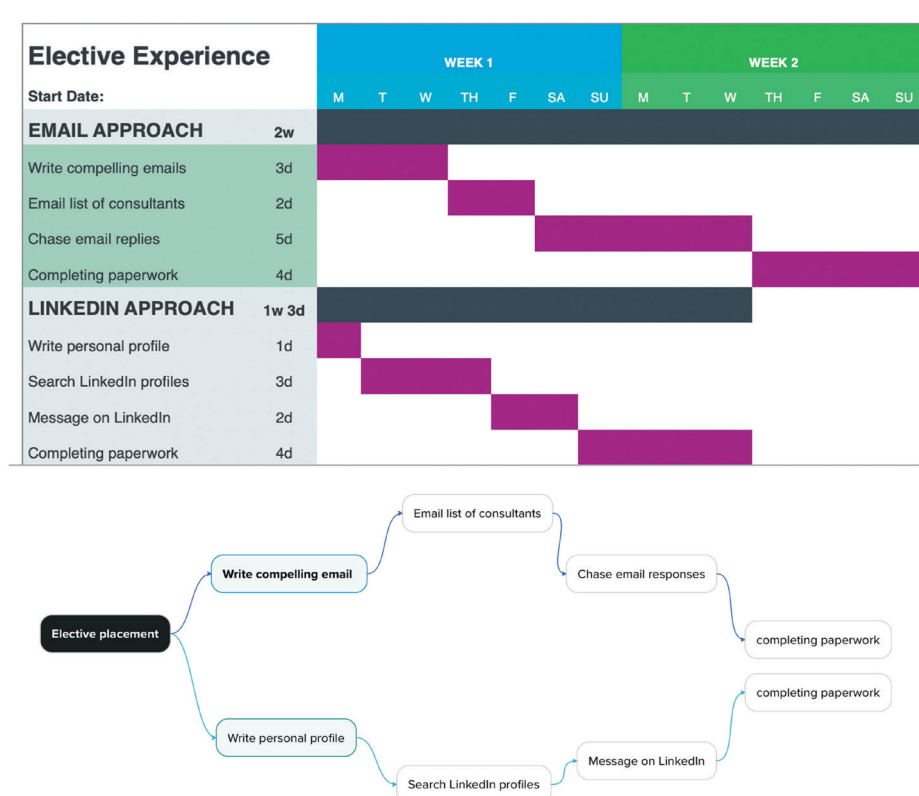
Elective Experience

Start Date:

| | | WEEK 1 | | | | | | | WEEK 2 | | | | | | |
|---|---|---|---|---|---|---|---|---|---|---|---|---|---|---|---|
| | | M | T | W | TH | F | SA | SU | M | T | W | TH | F | SA | SU |
| EMAIL APPROACH | 2w | | | | | | | | | | | | | | |
| Write compelling emails | 3d | | | | | | | | | | | | | | |
| Email list of consultants | 2d | | | | | | | | | | | | | | |
| Chase email replies | 5d | | | | | | | | | | | | | | |
| Completing paperwork | 4d | | | | | | | | | | | | | | |
| LINKEDIN APPROACH | 1w 3d | | | | | | | | | | | | | | |
| Write personal profile | 1d | | | | | | | | | | | | | | |
| Search LinkedIn profiles | 3d | | | | | | | | | | | | | | |
| Message on LinkedIn | 2d | | | | | | | | | | | | | | |
| Completing paperwork | 4d | | | | | | | | | | | | | | |

Elective placement

Write compelling email

Email list of consultants

Chase email responses

completing paperwork

Write personal profile

Search LinkedIn profiles

Message on LinkedIn

completing paperwork